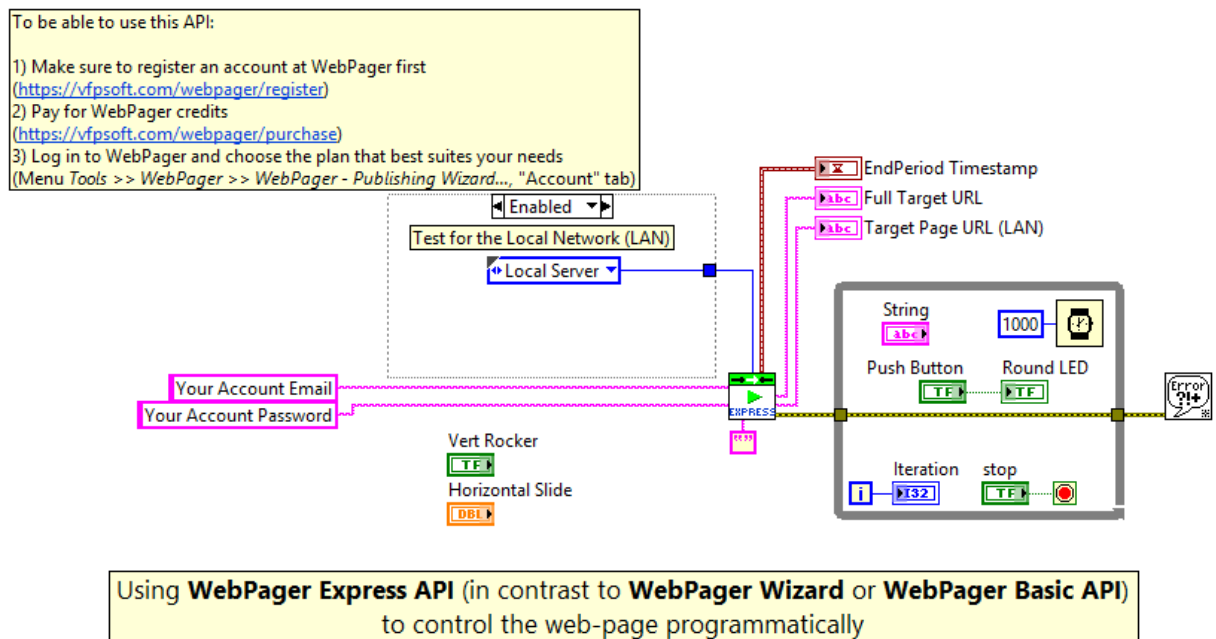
To be able to use this API:

1) Make sure to register an account at WebPager first (https://vfpsoft.com/webpager/register)
2) Pay for WebPager credits (https://vfpsoft.com/webpager/purchase)
3) Log in to WebPager and choose the plan that best suites your needs (Menu Tools >> WebPager >> WebPager - Publishing Wizard..., "Account" tab)

Enabled

Test for the Local Network (LAN)

Local Server

EndPeriod Timestamp
Full Target URL
Target Page URL (LAN)

Your Account Email
Your Account Password

EXPRESS

""

Vert Rocker
TF
Horizontal Slide
DBL

String
abc
1000
Push Button
TF
Round LED
TF

Iteration
i
I32
stop
TF

Error ?!+

Using WebPager Express API (in contrast to WebPager Wizard or WebPager Basic API) to control the web-page programmatically